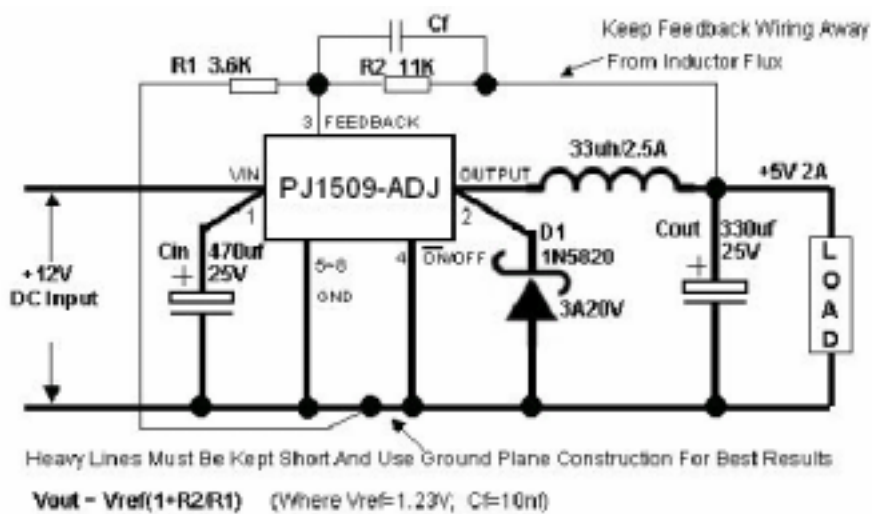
Keep Feedback Wiring Away
From Inductor Flux

Cf

R1 3.6K

R2 11K

3 FEEDBACK

VIN

PJ1509-ADJ

OUTPUT

33uh/2.5A

+5V 2A

1

2

Cin

470uf
25V

5~8
GND

4 $\overline{ON}$/OFF

D1
1N5820

3A20V

Cout

330uf
25V

L
O
A
D

+12V
DC Input

Heavy Lines Must Be Kept Short And Use Ground Plane Construction For Best Results

Vout = Vref(1+R2/R1) (Where Vref=1.23V; Cf=10nf)